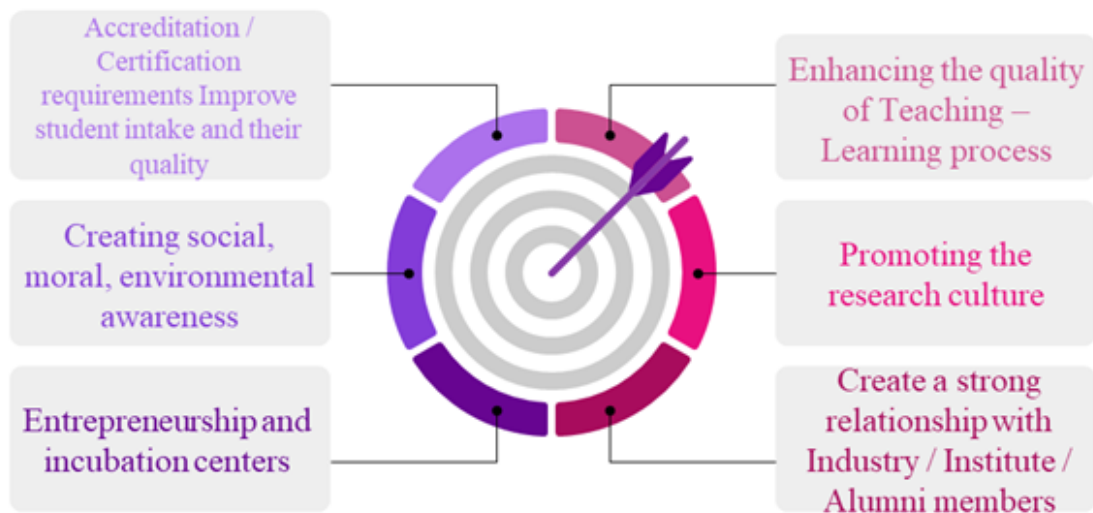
Accreditation / Certification requirements Improve student intake and their quality

Creating social, moral, environmental awareness

Entrepreneurship and incubation centers

Enhancing the quality of Teaching – Learning process

Promoting the research culture

Create a strong relationship with Industry / Institute / Alumni members